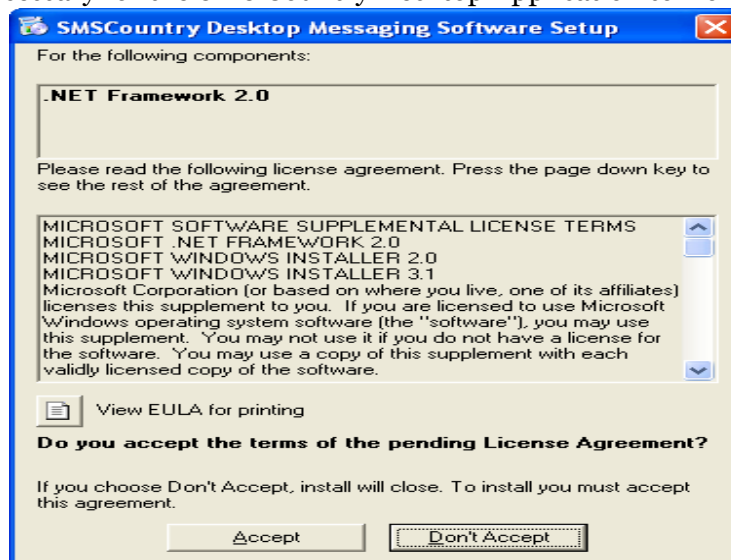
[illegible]

SMSCountry Desktop Messaging Software Setup

For the following components:

.NET Framework 2.0

Please read the following license agreement. Press the page down key to see the rest of the agreement.

MICROSOFT SOFTWARE SUPPLEMENTAL LICENSE TERMS
MICROSOFT .NET FRAMEWORK 2.0
MICROSOFT WINDOWS INSTALLER 2.0
MICROSOFT WINDOWS INSTALLER 3.1
Microsoft Corporation (or based on where you live, one of its affiliates) licenses this supplement to you. If you are licensed to use Microsoft Windows operating system software (the "software"), you may use this supplement. You may not use it if you do not have a license for the software. You may use a copy of this supplement with each validly licensed copy of the software.

View EULA for printing

Do you accept the terms of the pending License Agreement?

If you choose Don't Accept, install will close. To install you must accept this agreement.

Accept

Don't Accept